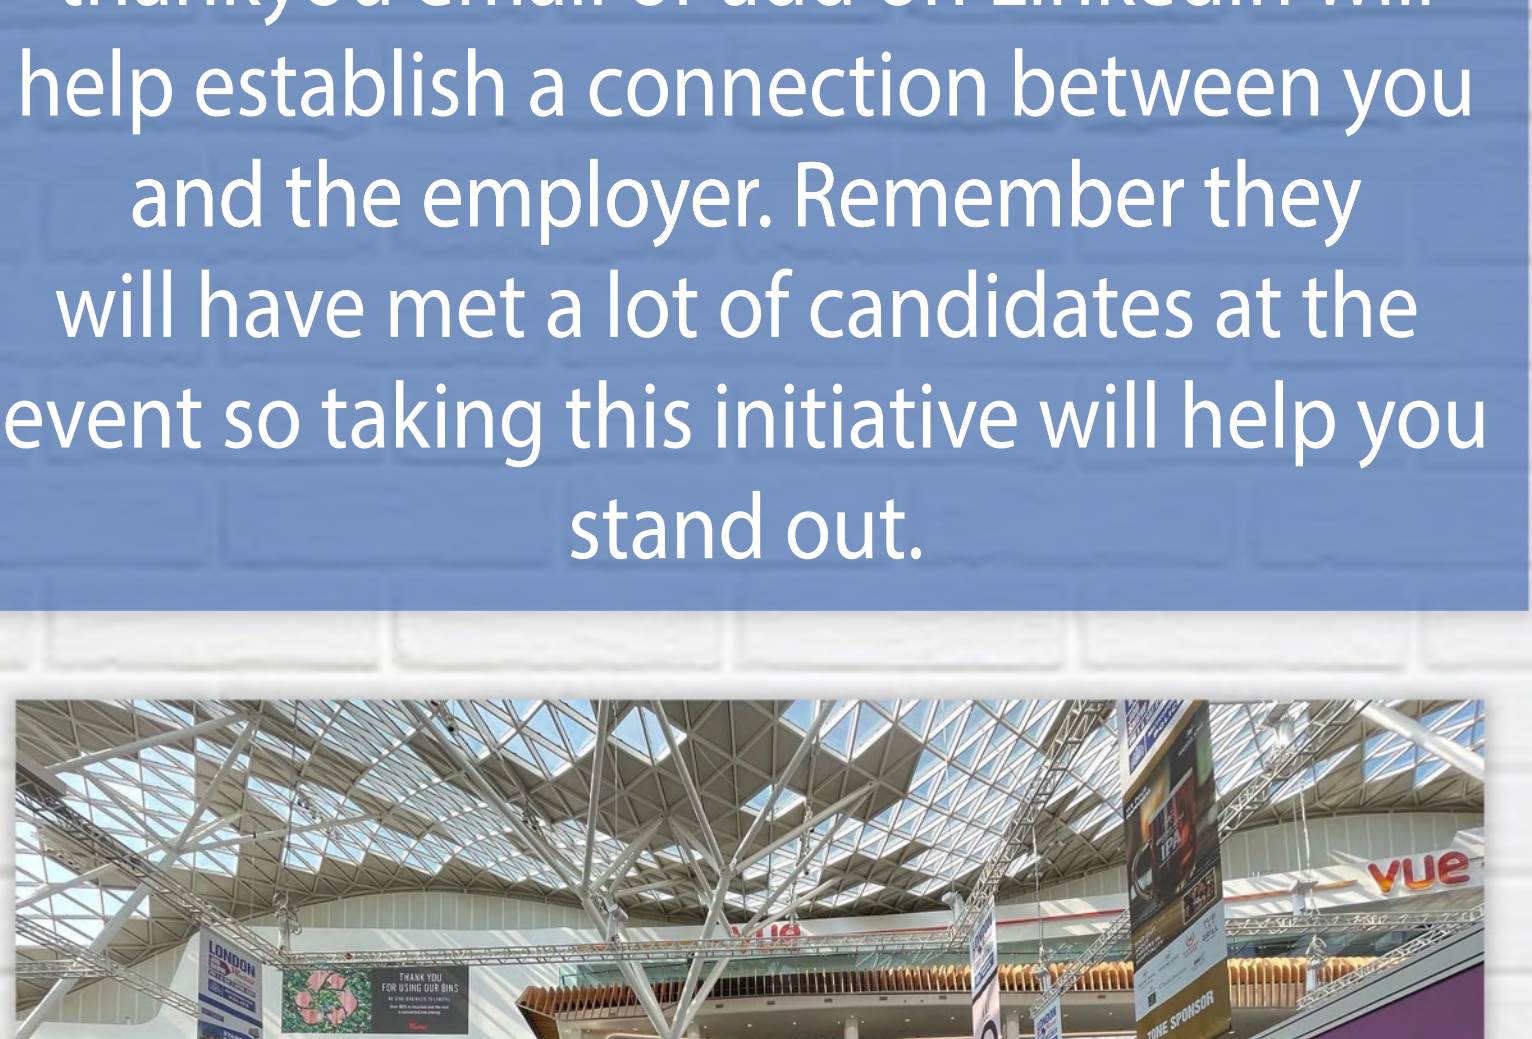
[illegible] help establish a connection between you and the employer. Remember they will have met a lot of candidates at the event so taking this initiative will help you stand out.

LONDON

THANK YOU FOR USING OUR BINS

vue

vue

IPA

ZONE SPONSOR